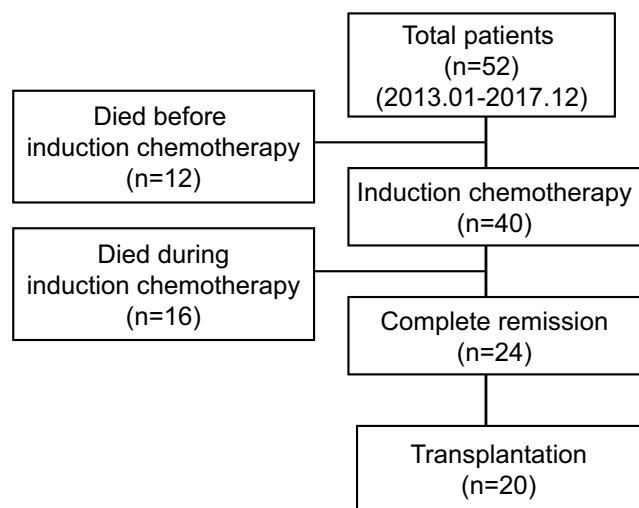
Total patients
(n=52)
(2013.01-2017.12)

Died before
induction chemotherapy
(n=12)

Induction chemotherapy
(n=40)

Died during
induction chemotherapy
(n=16)

Complete remission
(n=24)

Transplantation
(n=20)